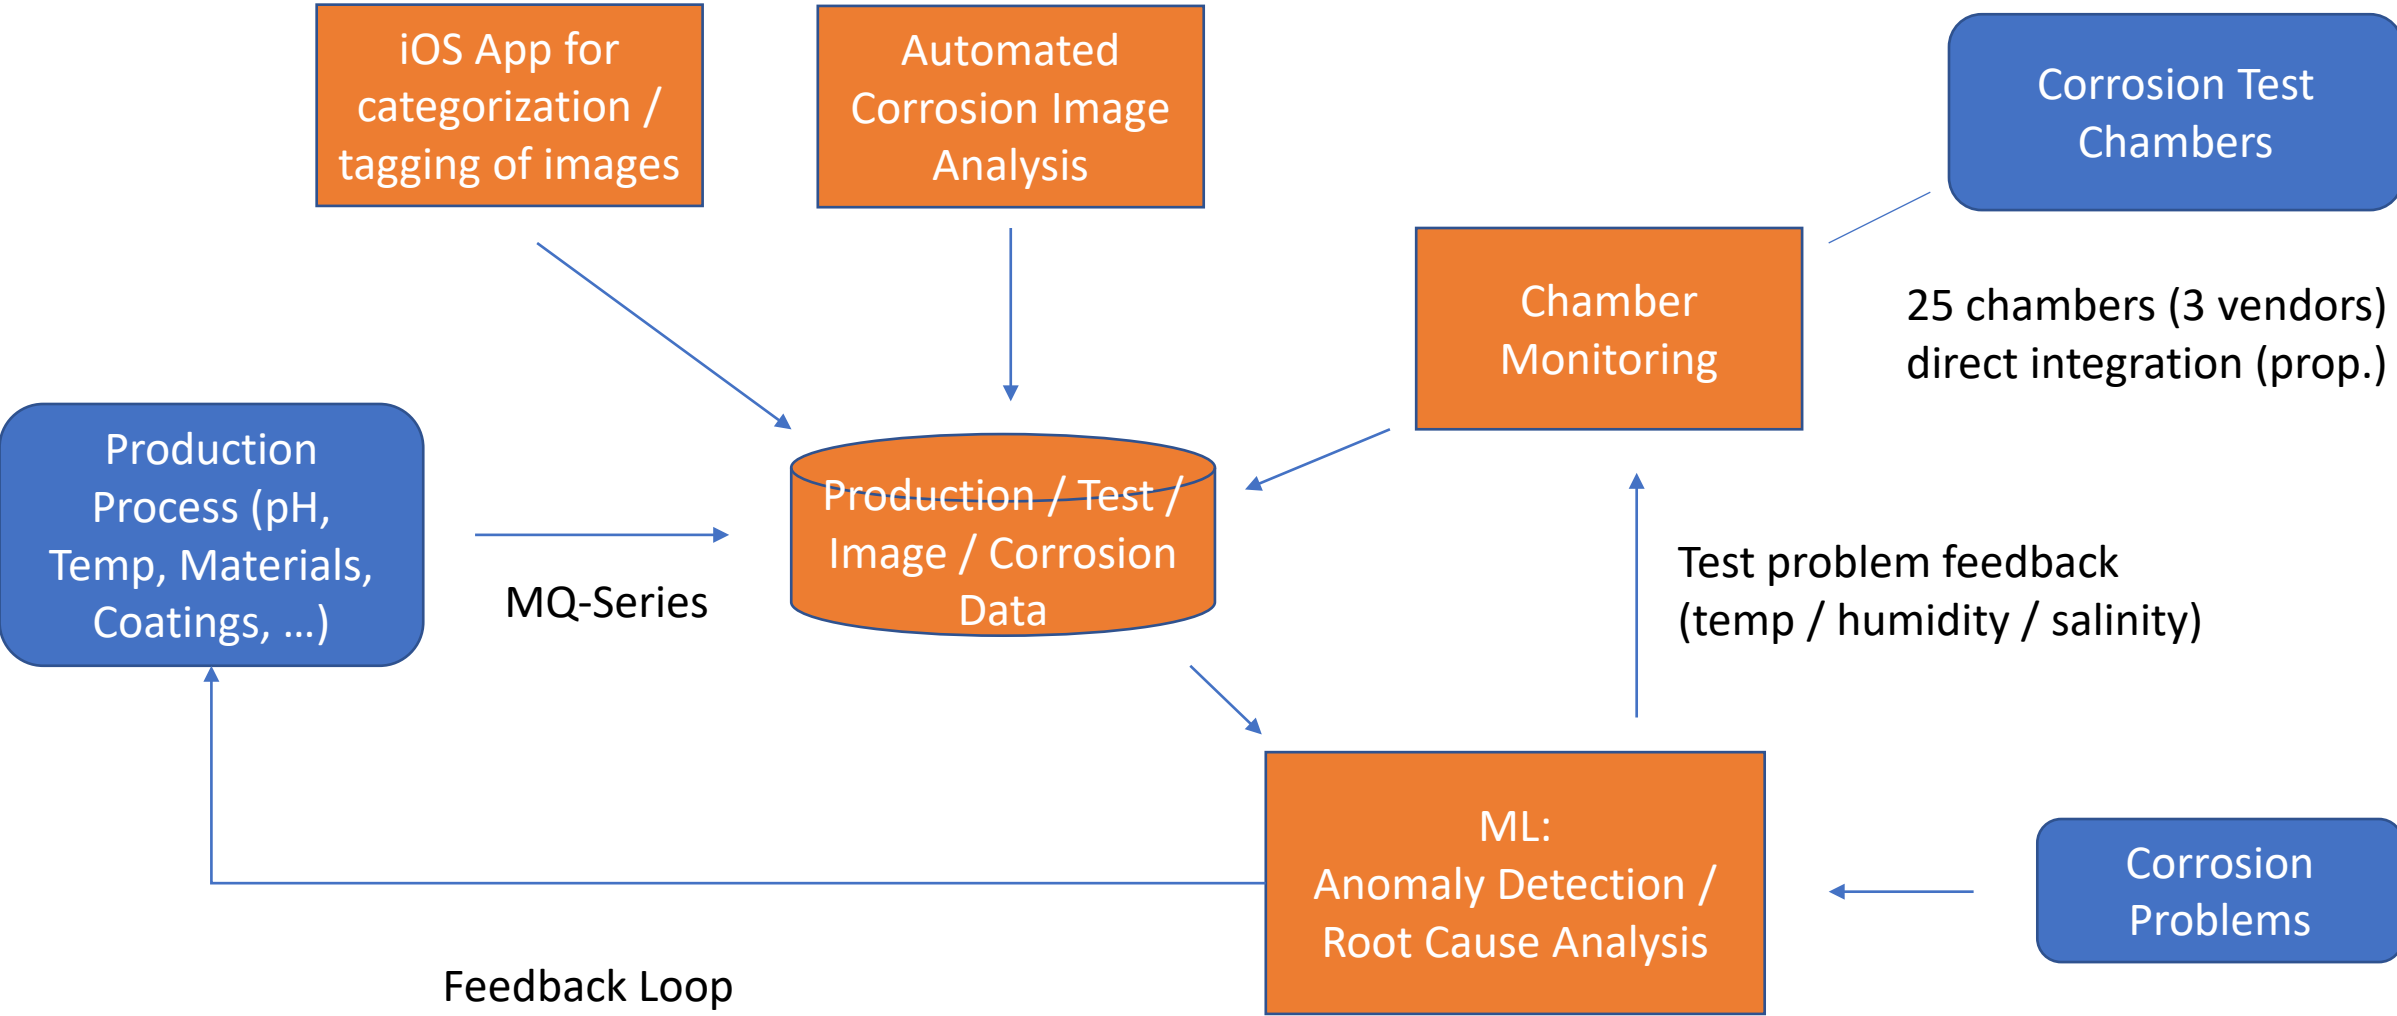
iOS App for categorization / tagging of images

Automated Corrosion Image Analysis

Corrosion Test Chambers

Chamber Monitoring

25 chambers (3 vendors)
direct integration (prop.)

Production Process (pH, Temp, Materials, Coatings, …)

MQ-Series

Production / Test / Image / Corrosion Data

Test problem feedback
(temp / humidity / salinity)

ML:
Anomaly Detection /
Root Cause Analysis

Corrosion Problems

Feedback Loop